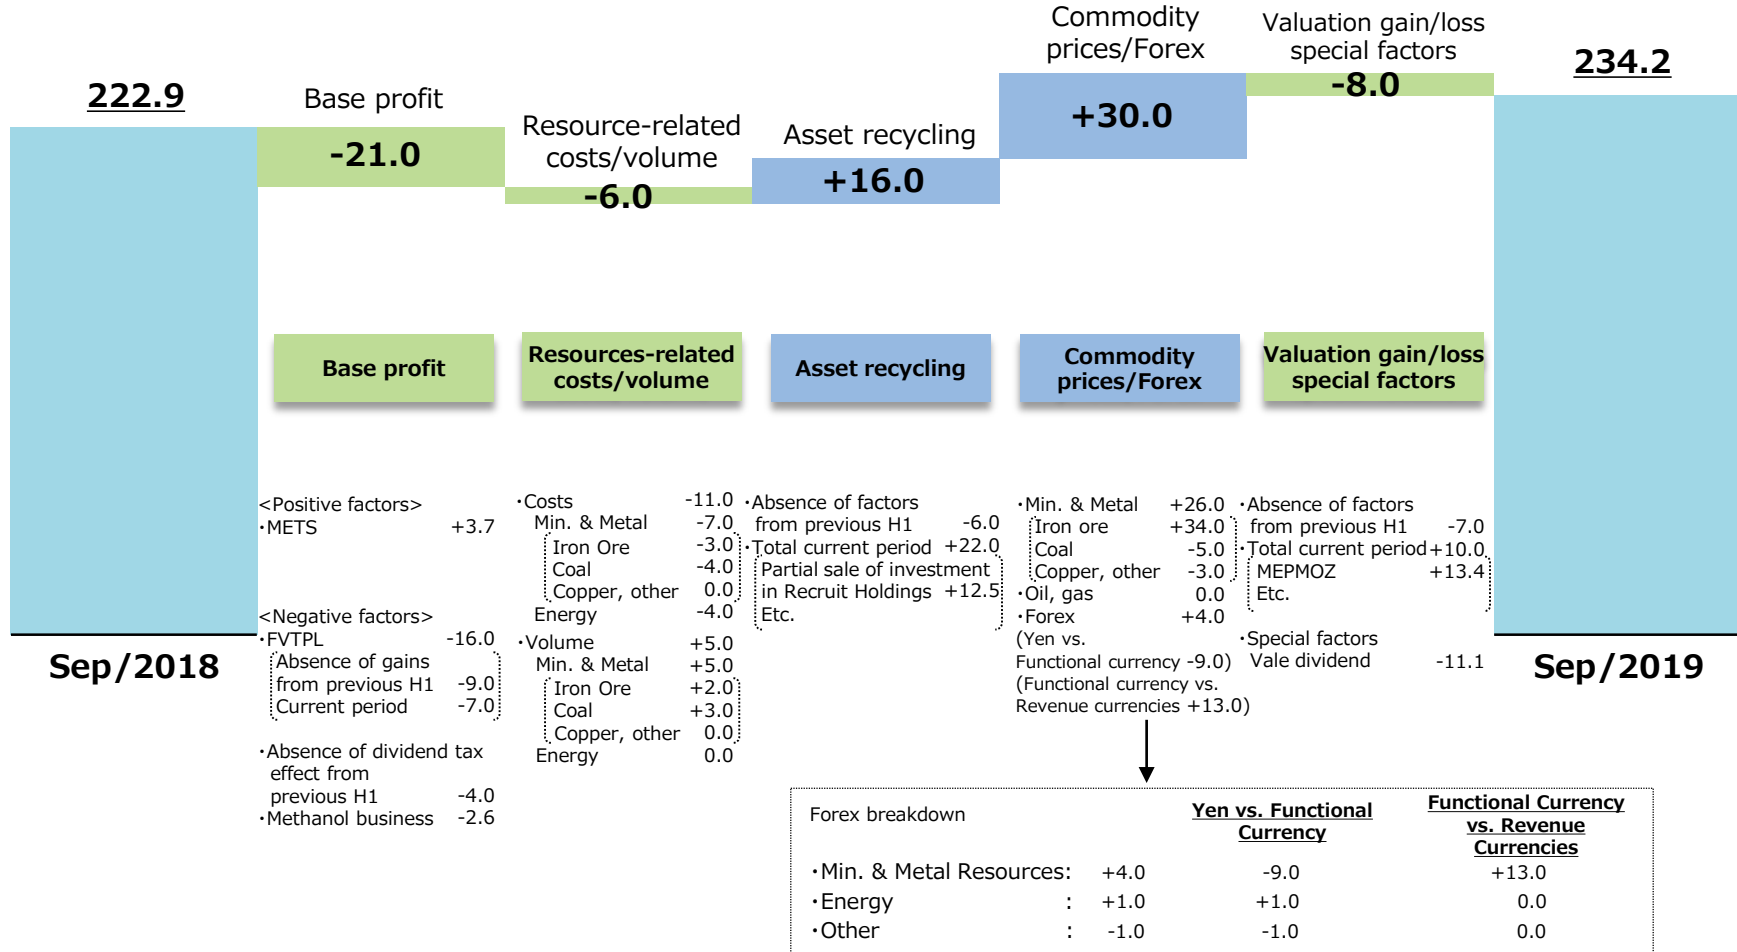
222.9

Base profit
-21.0

Resource-related costs/volume
-6.0

Asset recycling
+16.0

Commodity prices/Forex
+30.0

Valuation gain/loss special factors
-8.0

234.2

Base profit

Resources-related costs/volume

Asset recycling

Commodity prices/Forex

Valuation gain/loss special factors

Sep/2018

<Positive factors>
・METS +3.7

<Negative factors>
・FVTPL -16.0
Absence of gains from previous H1 -9.0
Current period -7.0

・Absence of dividend tax effect from previous H1 -4.0
・Methanol business -2.6

・Costs -11.0
Min. & Metal -7.0
Iron Ore -3.0
Coal -4.0
Copper, other 0.0
Energy -4.0
・Volume +5.0
Min. & Metal +5.0
Iron Ore +2.0
Coal +3.0
Copper, other 0.0
Energy 0.0

・Absence of factors from previous H1 -6.0
・Total current period +22.0
Partial sale of investment in Recruit Holdings +12.5
Etc.

・Min. & Metal +26.0
Iron ore +34.0
Coal -5.0
Copper, other -3.0
・Oil, gas 0.0
・Forex +4.0
(Yen vs. Functional currency -9.0)
(Functional currency vs. Revenue currencies +13.0)

・Absence of factors from previous H1 -7.0
・Total current period +10.0
MEPMOZ +13.4
Etc.

・Special factors
Vale dividend -11.1

Sep/2019

| Forex breakdown | | Yen vs. Functional Currency | Functional Currency vs. Revenue Currencies |
|---|---|---|---|
| ・Min. & Metal Resources: | +4.0 | -9.0 | +13.0 |
| ・Energy : | +1.0 | +1.0 | 0.0 |
| ・Other : | -1.0 | -1.0 | 0.0 |